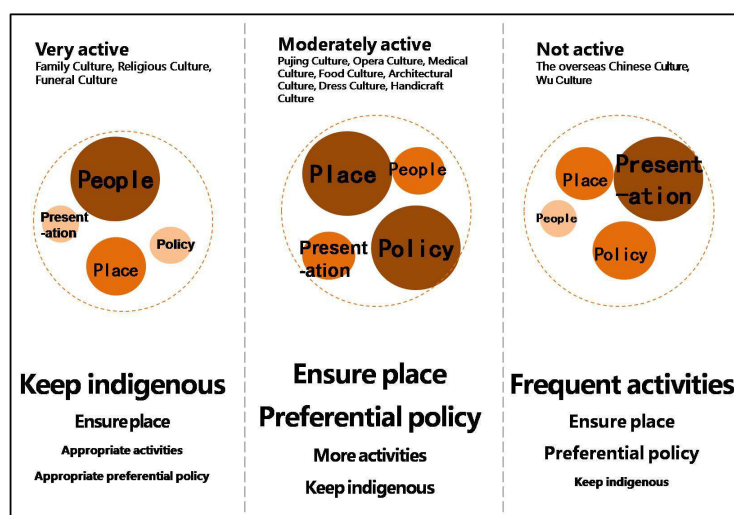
Very active
Family Culture, Religious Culture, Funeral Culture

People
Present-ation
Policy
Place

Keep indigenous
Ensure place
Appropriate activities
Appropriate preferential policy

Moderately active
Pujing Culture, Opera Culture, Medical Culture, Food Culture, Architectural Culture, Dress Culture, Handicraft Culture

Place
People
Present-ation
Policy

Ensure place
Preferential policy
More activities
Keep indigenous

Not active
The overseas Chinese Culture, Wu Culture

Place
Present-ation
People
Policy

Frequent activities
Ensure place
Preferential policy
Keep indigenous